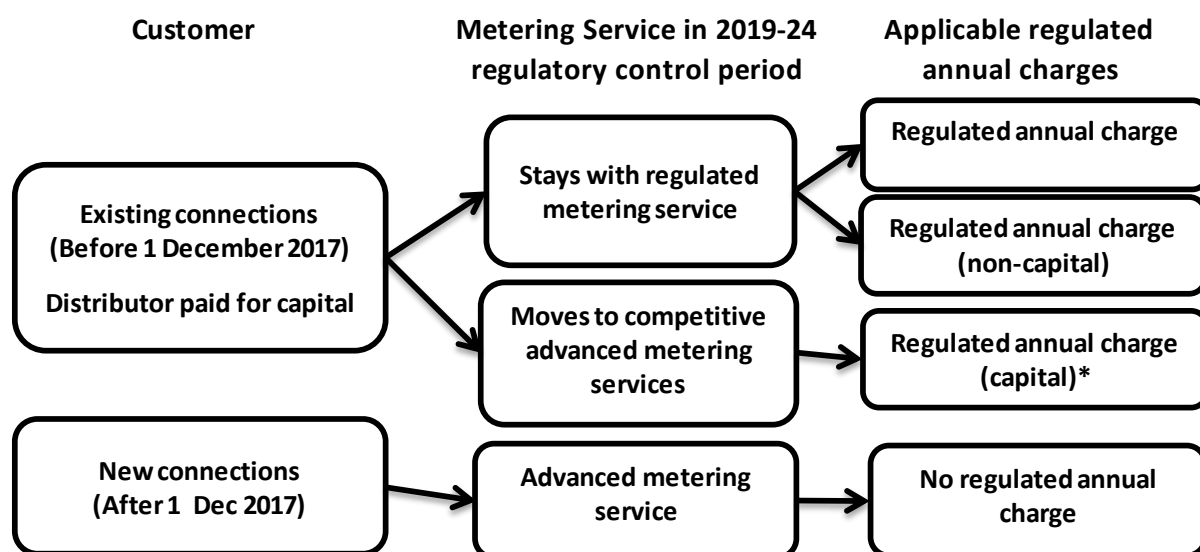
Customer

Metering Service in 2019-24 regulatory control period

Applicable regulated annual charges

Existing connections (Before 1 December 2017)

Distributor paid for capital

Stays with regulated metering service

Regulated annual charge

Regulated annual charge (non-capital)

Moves to competitive advanced metering services

Regulated annual charge (capital)*

New connections (After 1 Dec 2017)

Advanced metering service

No regulated annual charge